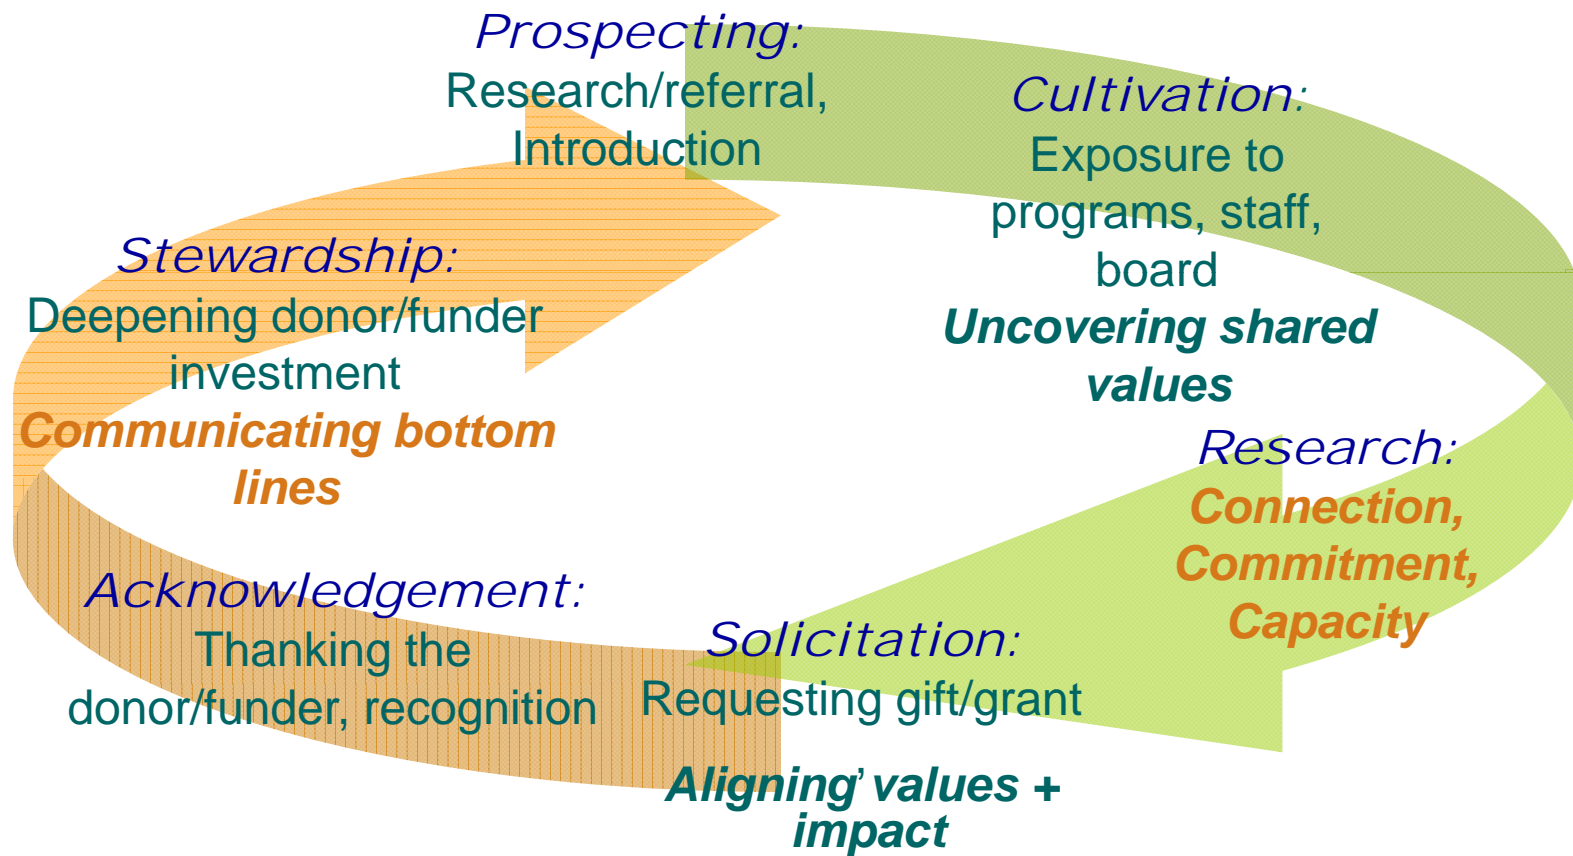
Prospecting:
Research/referral, Introduction

Cultivation:
Exposure to programs, staff, board
Uncovering shared values

Research:
Connection, Commitment, Capacity

Solicitation:
Requesting gift/grant
Aligning' values + impact

Acknowledgement:
Thanking the donor/funder, recognition

Stewardship:
Deepening donor/funder investment
Communicating bottom lines